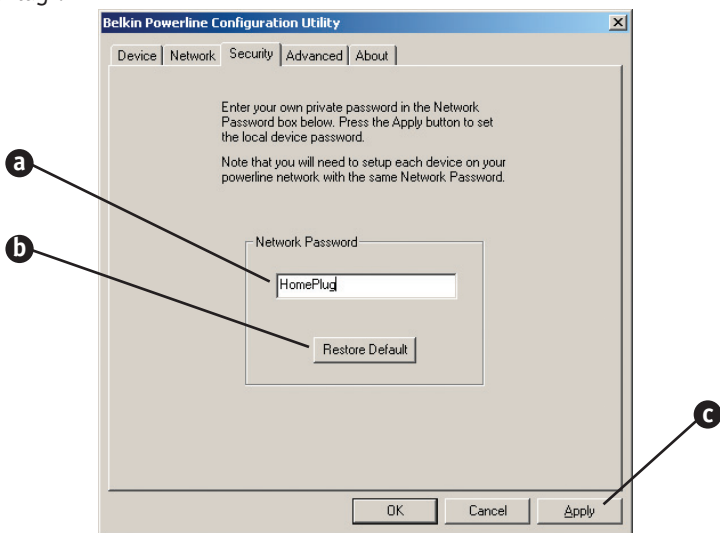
Belkin Powerline Configuration Utility

×

Device | Network | Security | Advanced | About

Enter your own private password in the Network Password box below. Press the Apply button to set the local device password.

Note that you will need to setup each device on your powerline network with the same Network Password.

a

b

Network Password

HomePlug

Restore Default

c

OK

Cancel

Apply